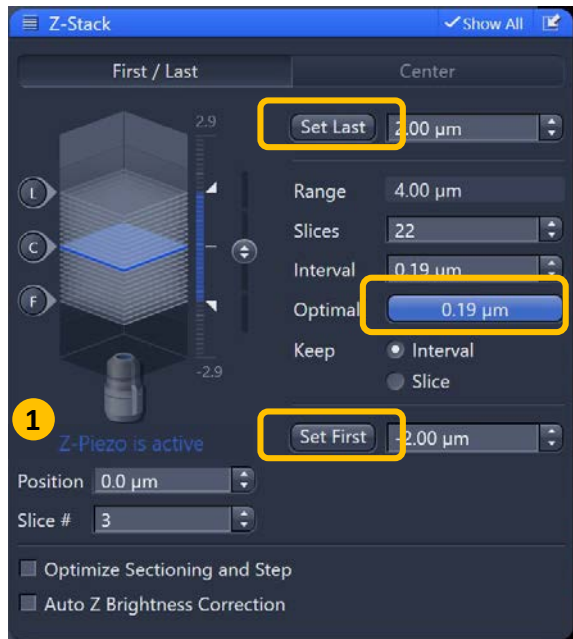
Z-Stack
Show All

First / Last
Center

2.9
-2.9
L
C
F

Set Last
2.00 µm

Range 4.00 µm
Slices 22
Interval 0.19 µm
Optimal 0.19 µm
Keep
Interval
Slice

1
Z-Piezo is active

Set First
-2.00 µm

Position 0.0 µm
Slice # 3

Optimize Sectioning and Step
Auto Z Brightness Correction